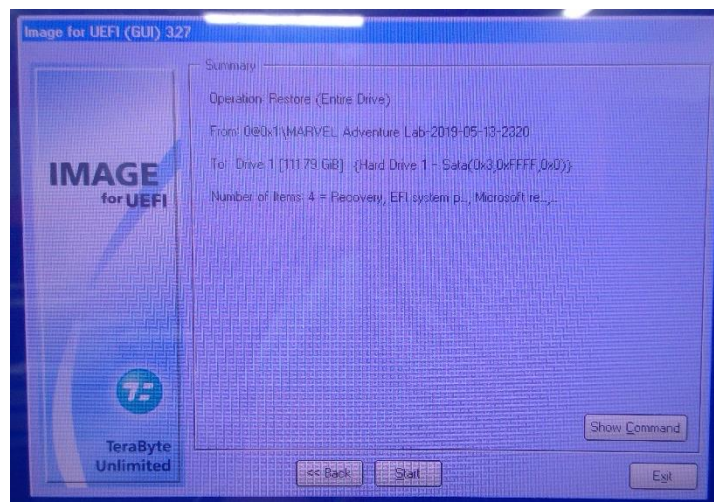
Image for UEFI (GUI) 327

IMAGE
for UEFI

TeraByte Unlimited

Summary

Operation: Restore (Entire Drive)

From: 0@0x1:\MARVEL Adventure Lab-2019-05-13-2320

To: Drive 1 (111.79 GiB) {Hard Drive 1 - Sata(0x3,0xFFFF,0x0)}

Number of Items: 4 = Recovery, EFI system p..., Microsoft re..., ...

Show Command

<< Back

Start

Exit